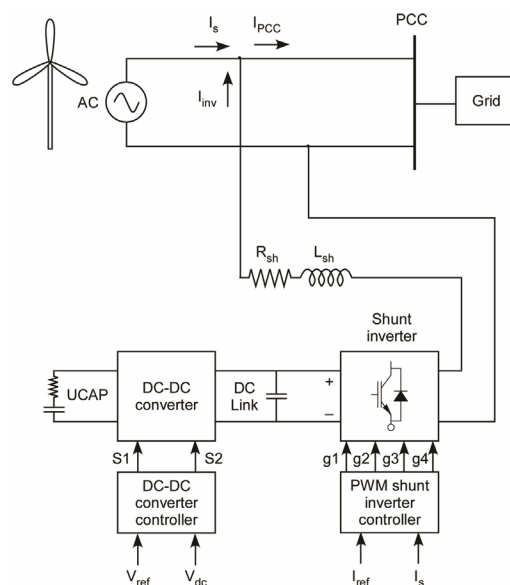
$I_s$ $I_{PCC}$ PCC

AC

$I_{inv}$

Grid

$R_{sh}$ $L_{sh}$

Shunt inverter

UCAP

DC-DC converter

DC Link

+

–

S1 S2

g1 g2 g3 g4

DC-DC converter controller

PWM shunt inverter controller

$V_{ref}$ $V_{dc}$

$I_{ref}$ $I_s$